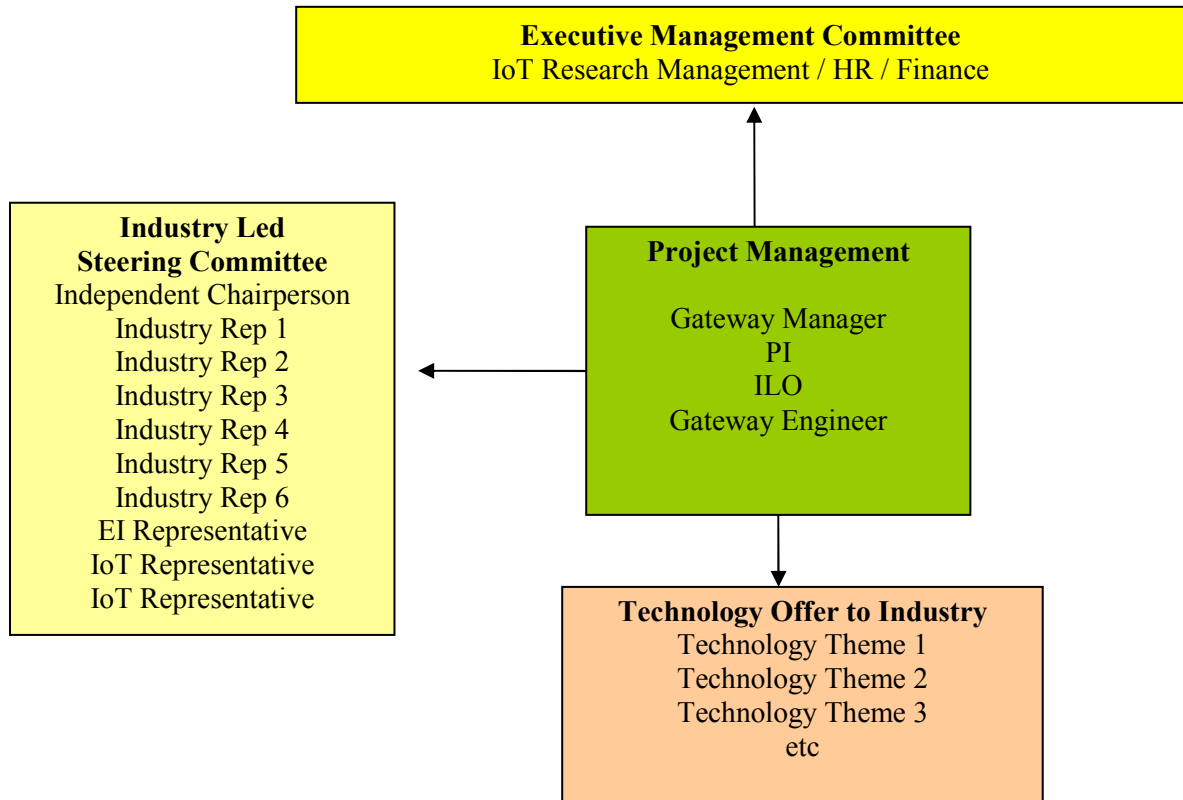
**Executive Management Committee**
IoT Research Management / HR / Finance

**Industry Led Steering Committee**
Independent Chairperson
Industry Rep 1
Industry Rep 2
Industry Rep 3
Industry Rep 4
Industry Rep 5
Industry Rep 6
EI Representative
IoT Representative
IoT Representative

**Project Management**

Gateway Manager
PI
ILO
Gateway Engineer

**Technology Offer to Industry**
Technology Theme 1
Technology Theme 2
Technology Theme 3
etc